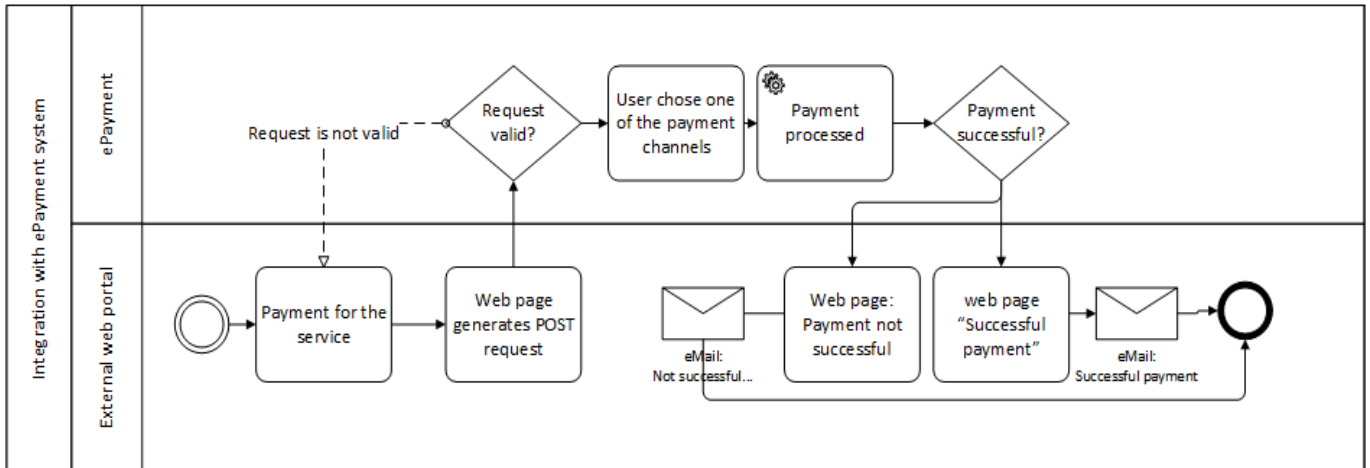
Integration with ePayment system

ePayment

Request is not valid

Request valid?

User chose one of the payment channels

Payment processed

Payment successful?

External web portal

Payment for the service

Web page generates POST request

eMail: Not successful...

Web page: Payment not successful

web page “Successful payment”

eMail: Successful payment